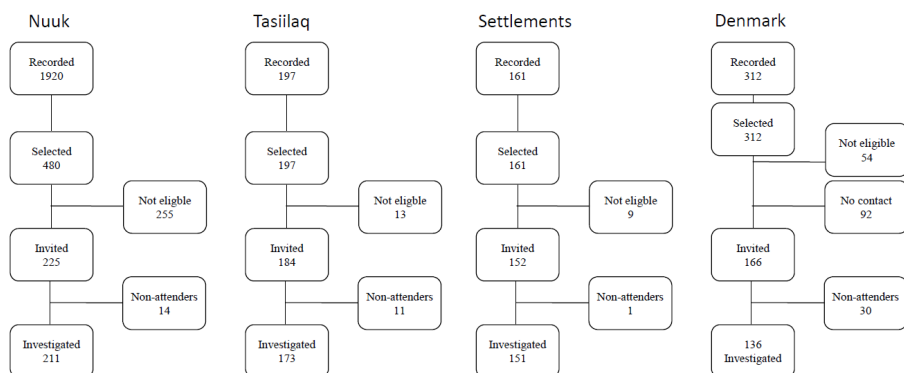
Nuuk

Recorded
1920

Selected
480

Not eligble
255

Invited
225

Non-attenders
14

Investigated
211

Tasiilaq

Recorded
197

Selected
197

Not eligble
13

Invited
184

Non-attenders
11

Investigated
173

Settlements

Recorded
161

Selected
161

Not eligble
9

Invited
152

Non-attenders
1

Investigated
151

Denmark

Recorded
312

Selected
312

Not eligible
54

No contact
92

Invited
166

Non-attenders
30

136
Investigated